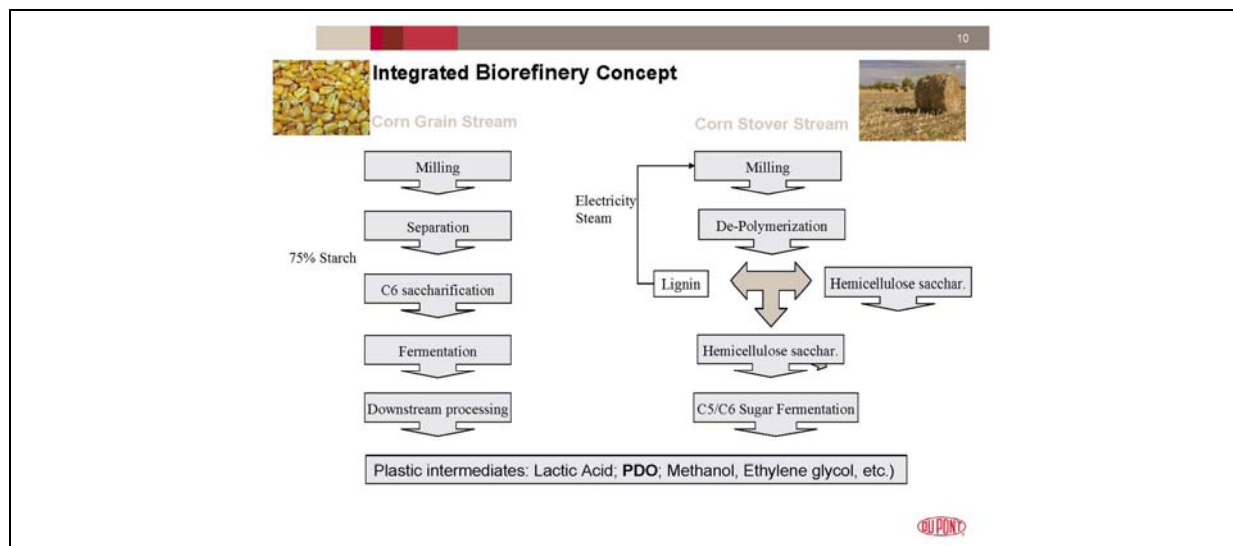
10

Integrated Biorefinery Concept

Corn Grain Stream

Corn Stover Stream

Milling

Separation

75% Starch

C6 saccharification

Fermentation

Downstream processing

Electricity
Steam

Milling

De-Polymerization

Lignin

Hemicellulose sacchar.

Hemicellulose sacchar.

C5/C6 Sugar Fermentation

Plastic intermediates: Lactic Acid; **PDO**; Methanol, Ethylene glycol, etc.)

DUPONT